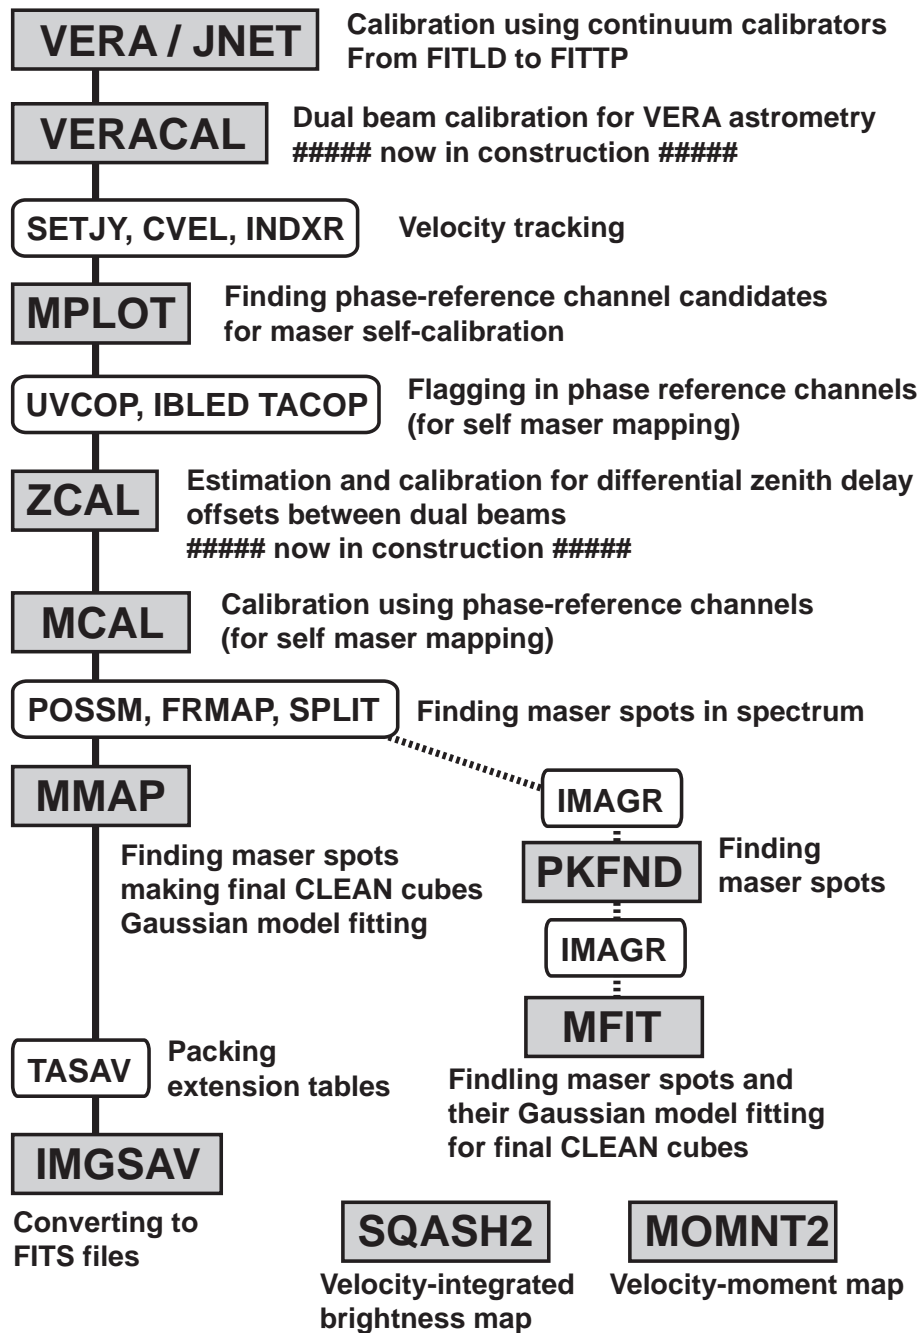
VERA / JNET
Calibration using continuum calibrators
From FITLD to FITTP

VERACAL
Dual beam calibration for VERA astrometry
##### now in construction #####

SETJY, CVEL, INDXR
Velocity tracking

MPLOT
Finding phase-reference channel candidates for maser self-calibration

UVCOP, IBLED TACOP
Flagging in phase reference channels (for self maser mapping)

ZCAL
Estimation and calibration for differential zenith delay offsets between dual beams
##### now in construction #####

MCAL
Calibration using phase-reference channels (for self maser mapping)

POSSM, FRMAP, SPLIT
Finding maser spots in spectrum

MMAP
Finding maser spots
making final CLEAN cubes
Gaussian model fitting

IMAGR
PKFND
Finding maser spots
IMAGR
MFIT
Findling maser spots and their Gaussian model fitting for final CLEAN cubes

TASAV
Packing extension tables

IMGSAV
Converting to FITS files

SQASH2
Velocity-integrated brightness map

MOMNT2
Velocity-moment map